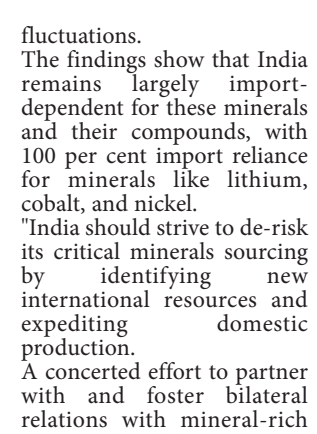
fluctuations.

The findings show that India remains largely import-dependent for these minerals and their compounds, with 100 per cent import reliance for minerals like lithium, cobalt, and nickel.

"India should strive to de-risk its critical minerals sourcing by identifying new international resources and expediting domestic production.

A concerted effort to partner with and foster bilateral relations with mineral-rich